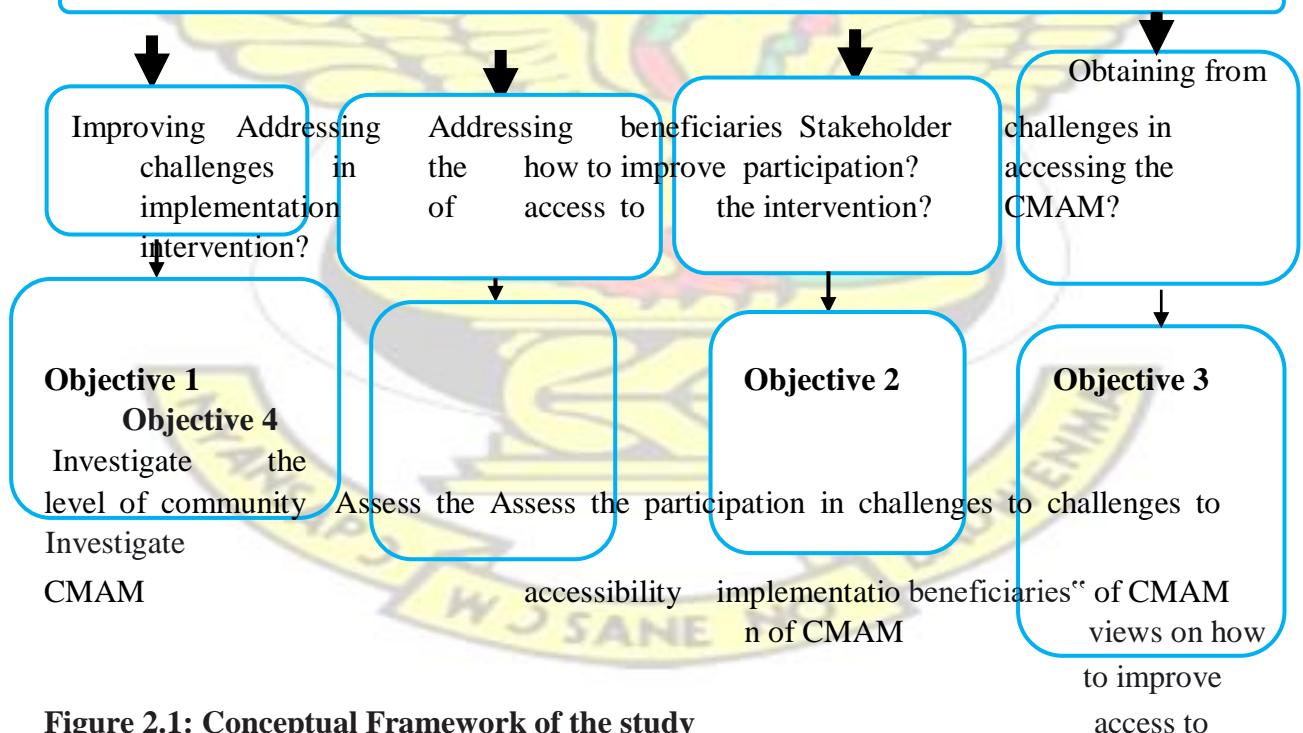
Obtaining from

Improving Addressing Addressing beneficiaries Stakeholder challenges in challenges in the how to improve participation? accessing the implementation of access to the intervention? CMAM? intervention?

Objective 1

Objective 4

Investigate the level of community Assess the Assess the participation in challenges to challenges to Investigate

Objective 2

Objective 3

CMAM accessibility implementatio n of CMAM beneficiaries" of CMAM views on how to improve access to

Figure 2.1: Conceptual Framework of the study